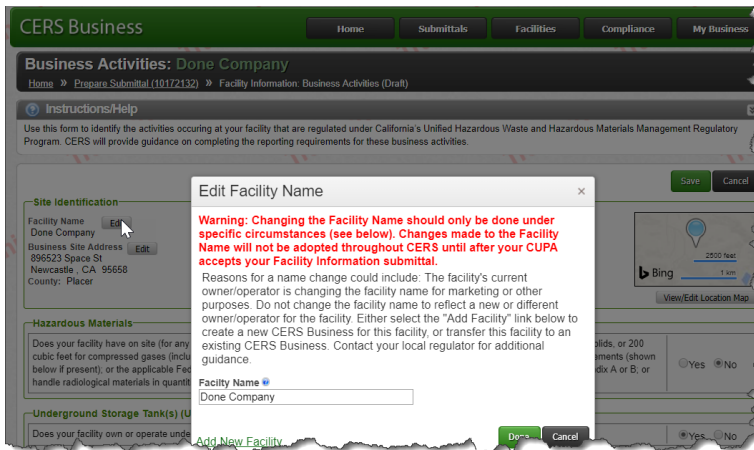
CERS Business

Home
Submittals
Facilities
Compliance
My Business

Business Activities: Done Company

Home » Prepare Submittal (10172132) » Facility Information: Business Activities (Draft)

Instructions/Help

Use this form to identify the activities occuring at your facility that are regulated under California's Unified Hazardous Waste and Hazardous Materials Management Regulatory Program. CERS will provide guidance on completing the reporting requirements for these business activities.

Save
Cancel

Site Identification

Facility Name
Done Company
Edit

Business Site Address
896523 Space St
Newcastle , CA 95658
County: Placer
Edit

2500 feet
1 km
Bing
View/Edit Location Map

Hazardous Materials

Does your facility have on site (for any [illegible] cubic feet for compressed gases (inclu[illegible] below if present); or the applicable Fe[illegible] handle radiological materials in quanti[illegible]

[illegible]olids, or 200 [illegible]ements (shown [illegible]dix A or B; or

Yes No

Underground Storage Tank(s) (U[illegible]

Does your facility own or operate unde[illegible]

Yes No

Edit Facility Name

×

Warning: Changing the Facility Name should only be done under specific circumstances (see below). Changes made to the Facility Name will not be adopted throughout CERS until after your CUPA accepts your Facility Information submittal.

Reasons for a name change could include: The facility's current owner/operator is changing the facility name for marketing or other purposes. Do not change the facility name to reflect a new or different owner/operator for the facility. Either select the "Add Facility" link below to create a new CERS Business for this facility, or transfer this facility to an existing CERS Business. Contact your local regulator for additional guidance.

Facility Name

Done Company

Add New Facility

Done
Cancel